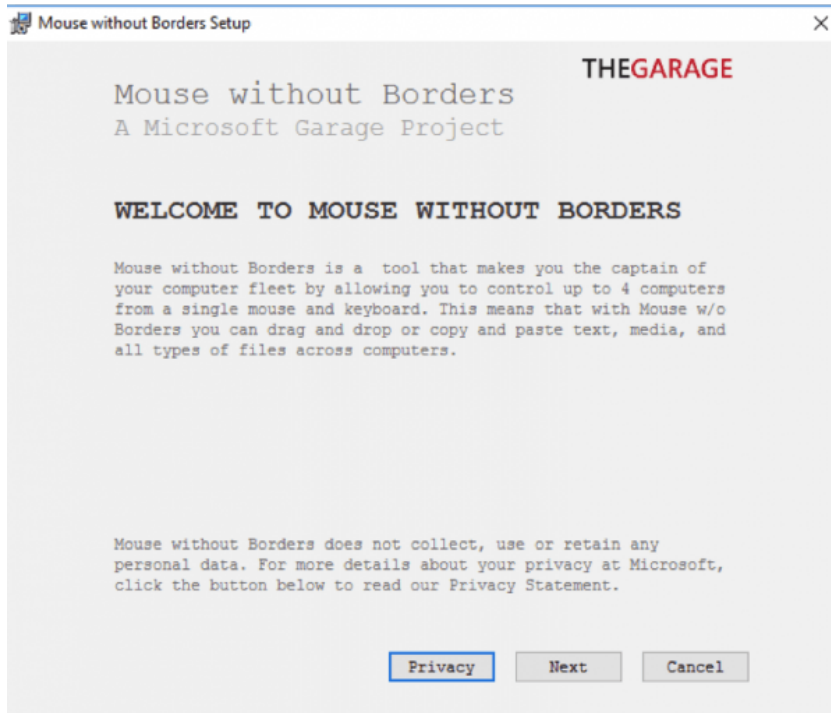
Mouse without Borders Setup

×

THEGARAGE

Mouse without Borders
A Microsoft Garage Project

WELCOME TO MOUSE WITHOUT BORDERS

Mouse without Borders is a  tool that makes you the captain of your computer fleet by allowing you to control up to 4 computers from a single mouse and keyboard. This means that with Mouse w/o Borders you can drag and drop or copy and paste text, media, and all types of files across computers.

Mouse without Borders does not collect, use or retain any personal data. For more details about your privacy at Microsoft, click the button below to read our Privacy Statement.

Privacy

Next

Cancel